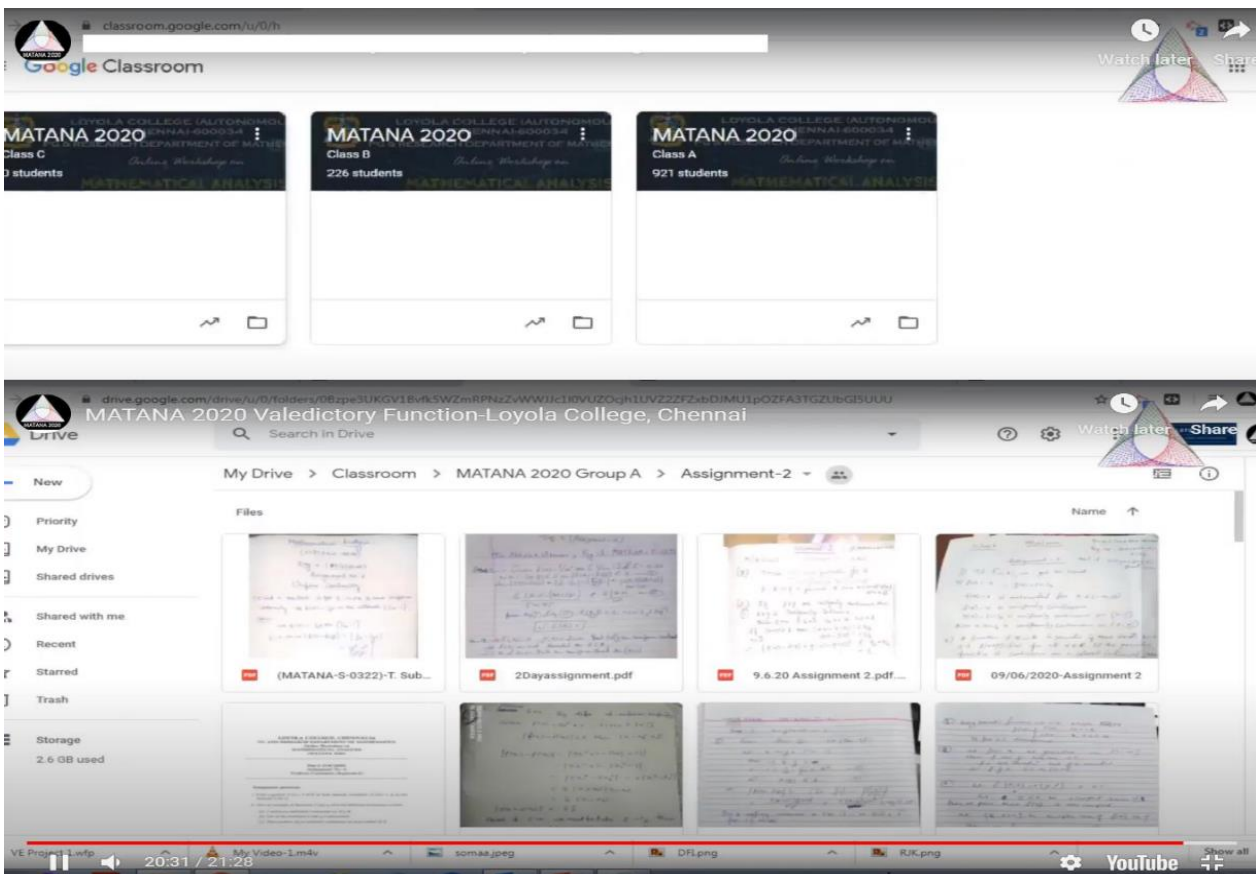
MATANA 2020

classroom.google.com/u/0/h

Google Classroom

Watch later Share

MATANA 2020
Class C
0 students

MATANA 2020
Class B
226 students

MATANA 2020
Class A
921 students

LOYOLA COLLEGE (AUTONOMOUS) CHENNAI-600034 DEPARTMENT OF MATHEMATICS
Online Workshop on
MATHEMATICAL ANALYSIS

drive.google.com/drive/u/0/folders/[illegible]

MATANA 2020 Valedictory Function-Loyola College, Chennai

Drive

Search in Drive

Watch later Share

New

Priority

My Drive

Shared drives

Shared with me

Recent

Starred

Trash

Storage

2.6 GB used

My Drive > Classroom > MATANA 2020 Group A > Assignment-2

Files

Name

(MATANA-S-0322)-T. Sub...

2Dayassignment.pdf

9.6.20 Assignment 2.pdf...

09/06/2020-Assignment 2

VE Project 1.wfp

My Video-1.m4v

somaa.jpeg

DFI.png

RJK.png

Show all

20:31 / 21:28

YouTube